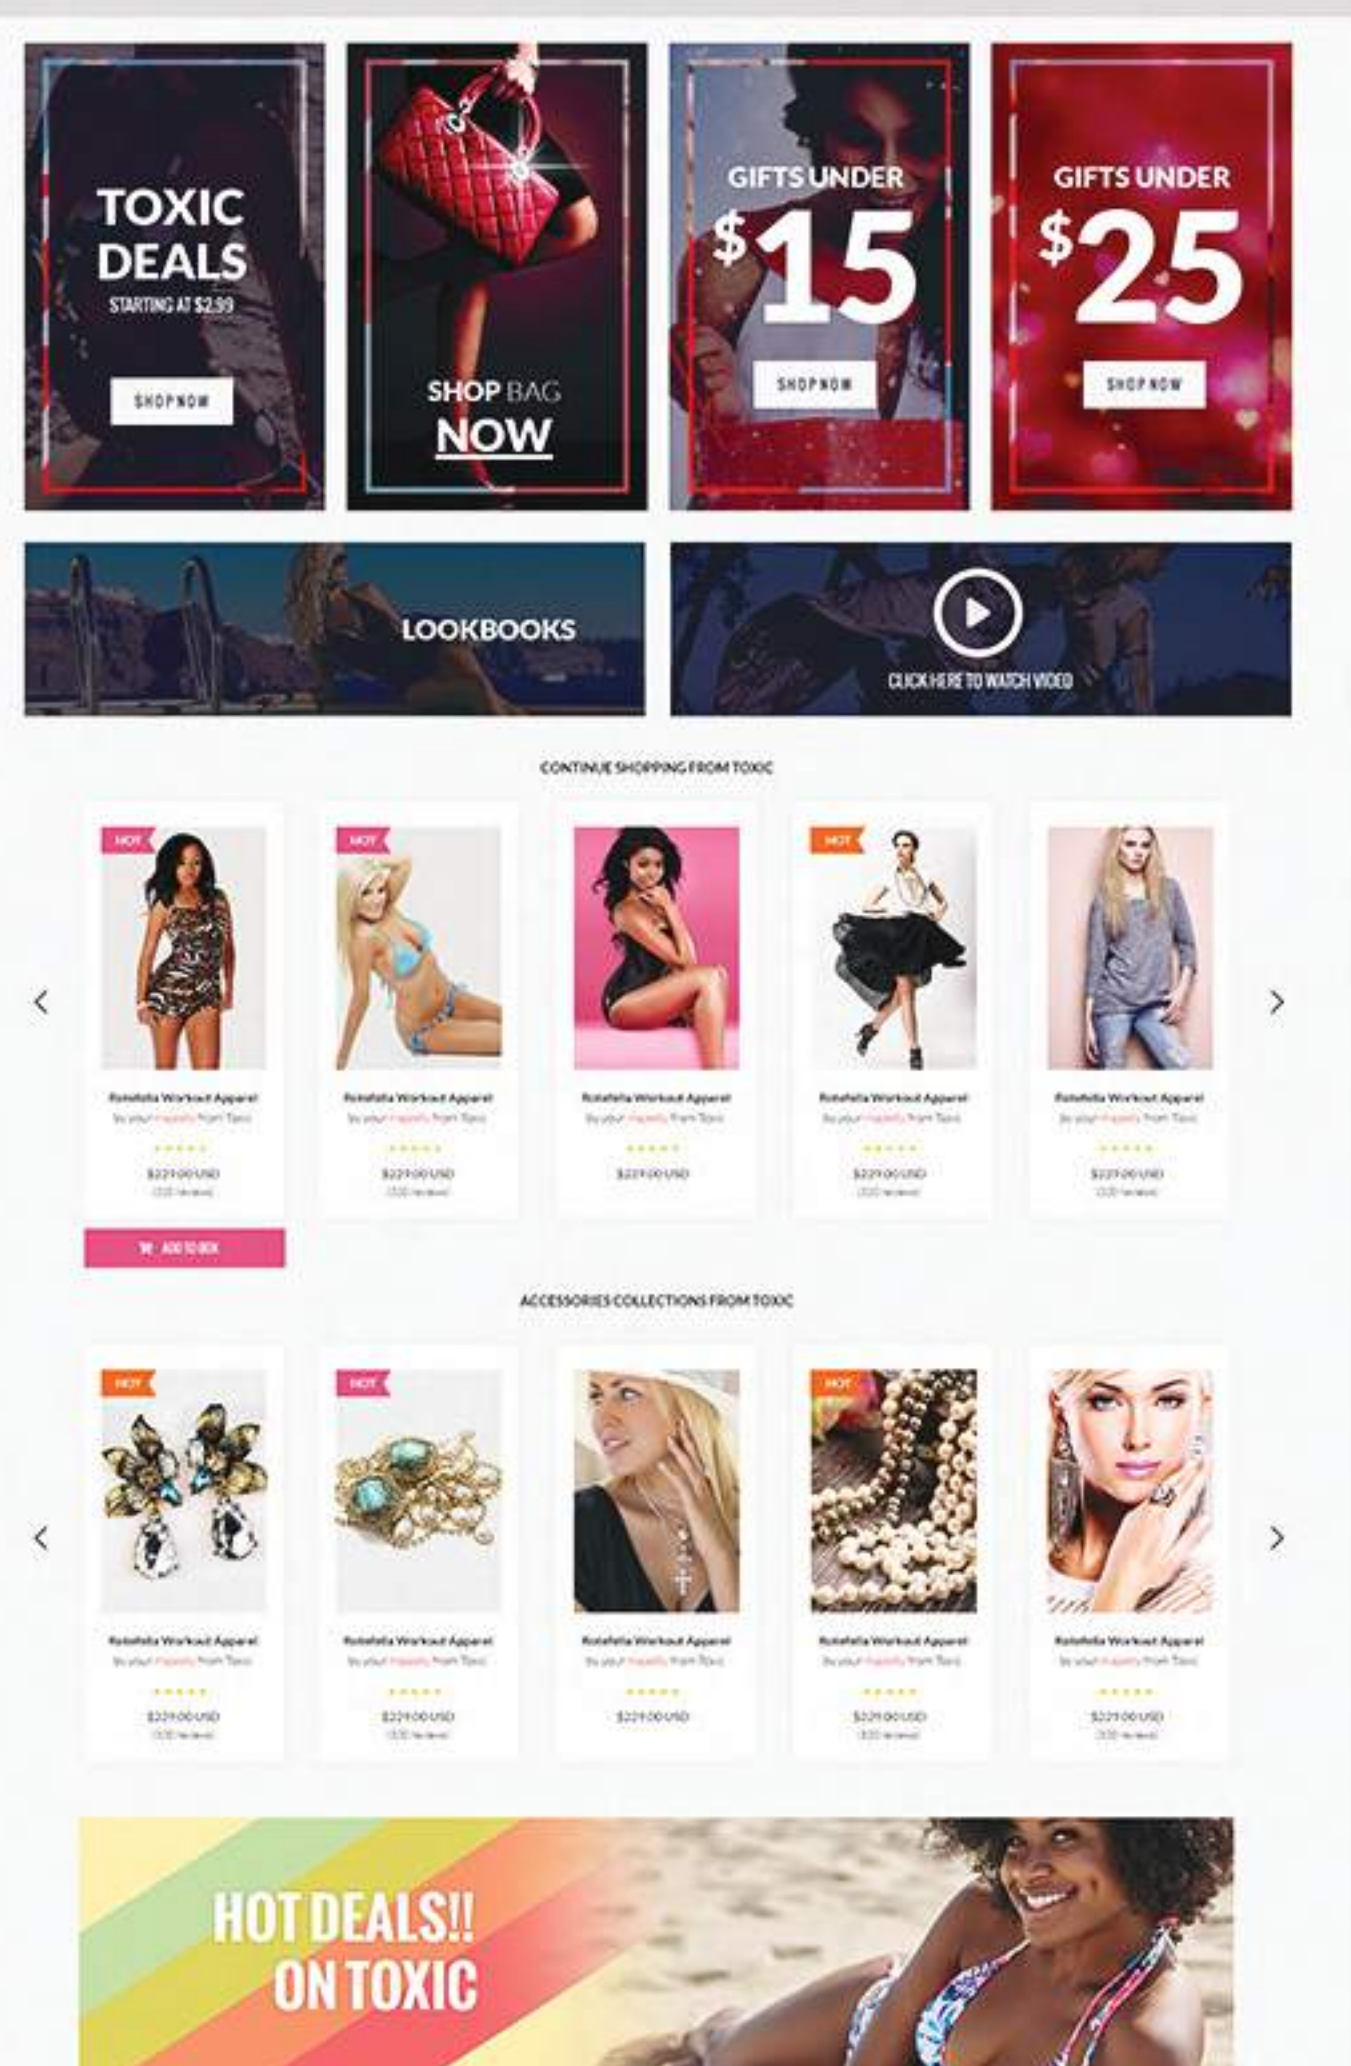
TOXIC DEALS
STARTING AT $2.99
SHOP NOW

SHOP BAG
NOW

GIFTS UNDER
$15
SHOP NOW

GIFTS UNDER
$25
SHOP NOW

LOOKBOOKS

CLICK HERE TO WATCH VIDEO

CONTINUE SHOPPING FROM TOXIC

HOT
Rotafella Workout Apparel
by your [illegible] from Toxic
$229.00 USD
(320 reviews)

HOT
Rotafella Workout Apparel
by your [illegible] from Toxic
$229.00 USD
(320 reviews)

Rotafella Workout Apparel
by your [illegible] from Toxic
$229.00 USD

HOT
Rotafella Workout Apparel
by your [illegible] from Toxic
$229.00 USD
(320 reviews)

Rotafella Workout Apparel
by your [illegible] from Toxic
$229.00 USD
(320 reviews)

ADD TO BOX

ACCESSORIES COLLECTIONS FROM TOXIC

HOT
Rotafella Workout Apparel
by your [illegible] from Toxic
$229.00 USD
(320 reviews)

HOT
Rotafella Workout Apparel
by your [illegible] from Toxic
$229.00 USD
(320 reviews)

Rotafella Workout Apparel
by your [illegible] from Toxic
$229.00 USD

HOT
Rotafella Workout Apparel
by your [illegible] from Toxic
$229.00 USD
(320 reviews)

Rotafella Workout Apparel
by your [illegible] from Toxic
$229.00 USD
(320 reviews)

HOT DEALS!!
ON TOXIC